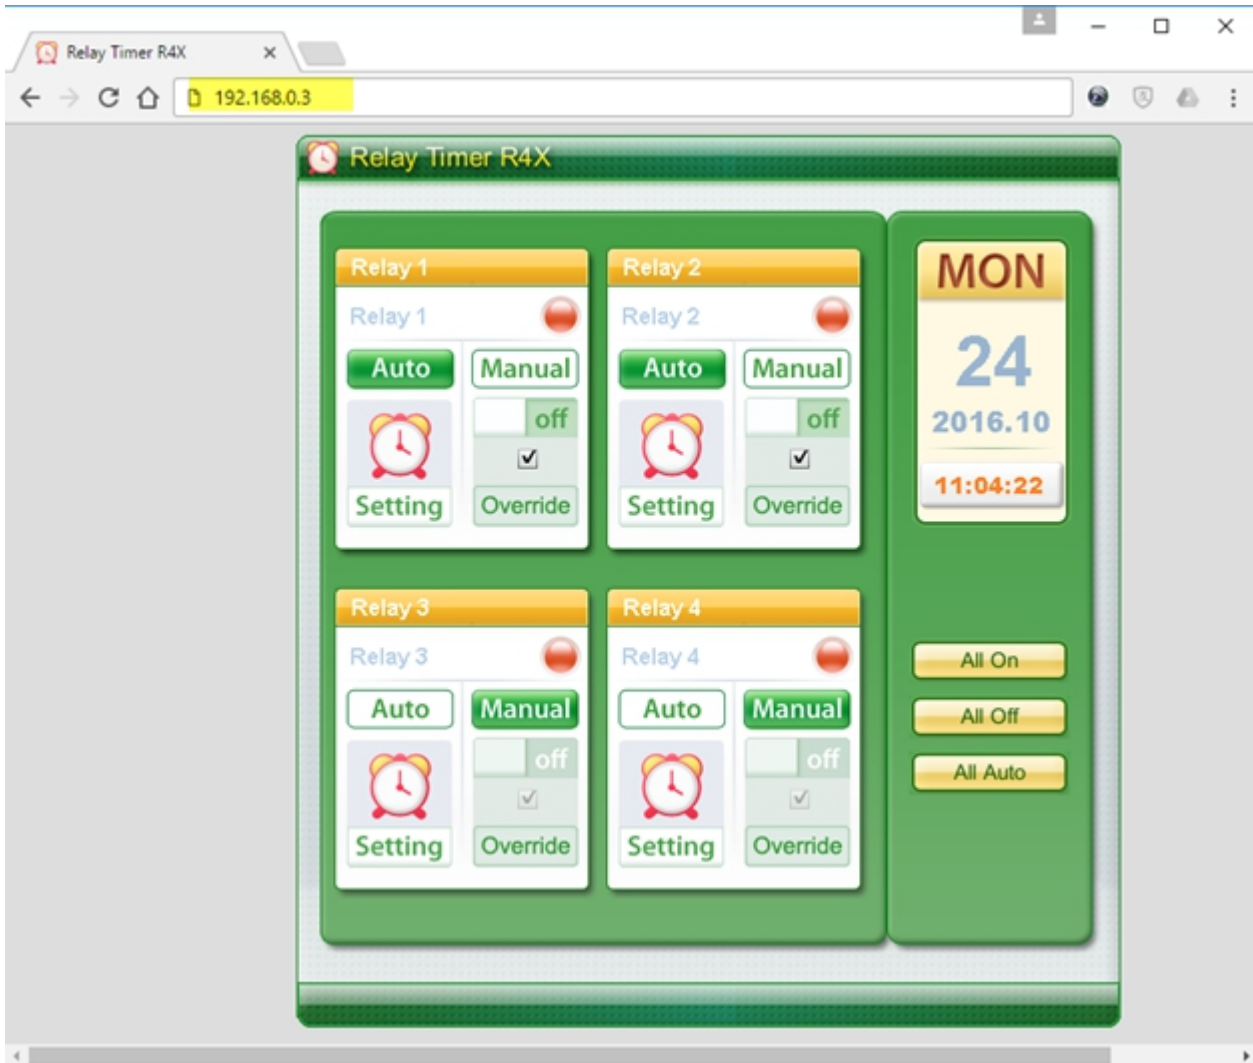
Relay Timer R4X ×

192.168.0.3

Relay Timer R4X

Relay 1
Relay 1
Auto
Manual
off
Setting
Override

Relay 2
Relay 2
Auto
Manual
off
Setting
Override

Relay 3
Relay 3
Auto
Manual
off
Setting
Override

Relay 4
Relay 4
Auto
Manual
off
Setting
Override

MON
24
2016.10
11:04:22

All On
All Off
All Auto